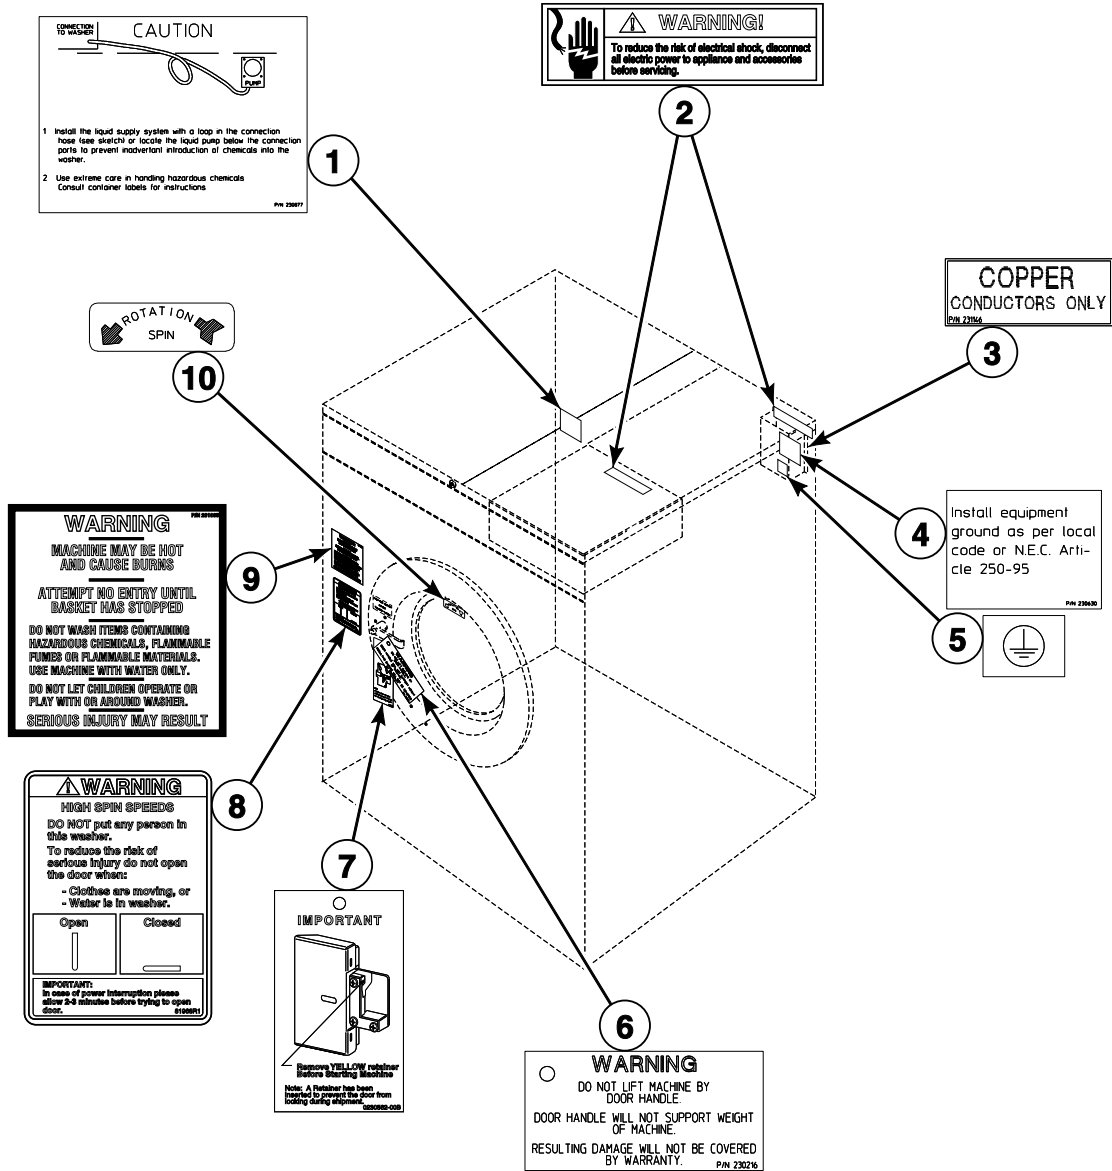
CONNECTION TO WASHER

CAUTION

PUMP

1 Install the liquid supply system with a loop in the connection hose (see sketch) or locate the liquid pump below the connection ports to prevent inadvertant introduction of chemicals into the washer.

2 Use extreme care in handling hazardous chemicals Consult container labels for instructions

P/N 230877

WARNING!

To reduce the risk of electrical shock, disconnect all electric power to appliance and accessories before servicing.

2

1

COPPER
CONDUCTORS ONLY
P/N 231146

3

ROTATION
SPIN

10

WARNING
P/N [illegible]
MACHINE MAY BE HOT AND CAUSE BURNS
ATTEMPT NO ENTRY UNTIL BASKET HAS STOPPED
DO NOT WASH ITEMS CONTAINING HAZARDOUS CHEMICALS, FLAMMABLE FUMES OR FLAMMABLE MATERIALS. USE MACHINE WITH WATER ONLY.
DO NOT LET CHILDREN OPERATE OR PLAY WITH OR AROUND WASHER.
SERIOUS INJURY MAY RESULT

9

Install equipment ground as per local code or N.E.C. Article 250-95
P/N 230630

4

5

WARNING
HIGH SPIN SPEEDS
DO NOT put any person in this washer.
To reduce the risk of serious injury do not open the door when:
- Clothes are moving, or
- Water is in washer.

| Open | Closed |
|---|---|

IMPORTANT:
In case of power interruption please allow 2-3 minutes before trying to open door.
81069R1

8

7

IMPORTANT

Remove YELLOW retainer Before Starting Machine

Note: A Retainer has been inserted to prevent the door from locking during shipment.
D230582-00B

6

WARNING
DO NOT LIFT MACHINE BY DOOR HANDLE.
DOOR HANDLE WILL NOT SUPPORT WEIGHT OF MACHINE.
RESULTING DAMAGE WILL NOT BE COVERED BY WARRANTY.
P/N 230216